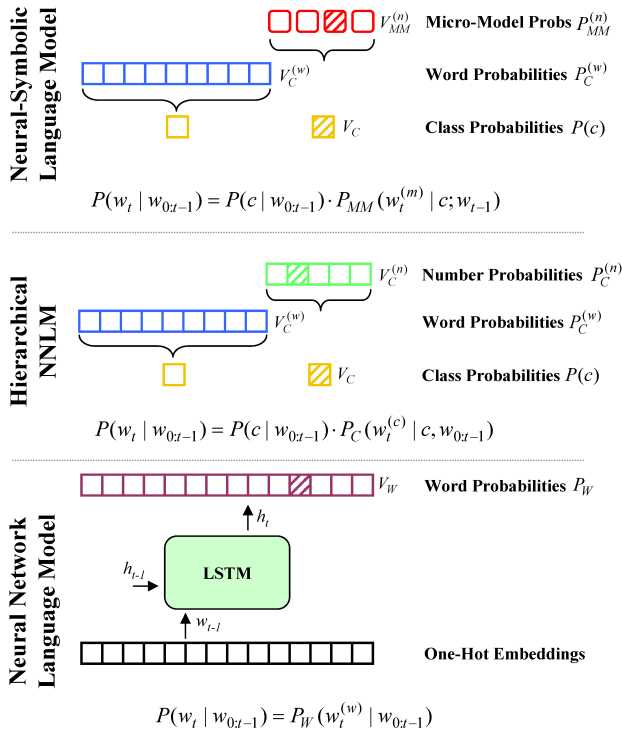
Neural-Symbolic Language Model

$V_{MM}^{(n)}$ Micro-Model Probs $P_{MM}^{(n)}$

$V_C^{(w)}$ Word Probabilities $P_C^{(w)}$

$V_C$ Class Probabilities $P(c)$

$P(w_t \mid w_{0:t-1}) = P(c \mid w_{0:t-1}) \cdot P_{MM}(w_t^{(m)} \mid c; w_{t-1})$

Hierarchical NNLM

$V_C^{(n)}$ Number Probabilities $P_C^{(n)}$

$V_C^{(w)}$ Word Probabilities $P_C^{(w)}$

$V_C$ Class Probabilities $P(c)$

$P(w_t \mid w_{0:t-1}) = P(c \mid w_{0:t-1}) \cdot P_C(w_t^{(c)} \mid c, w_{0:t-1})$

Neural Network Language Model

$V_W$ Word Probabilities $P_W$

$h_t$

$h_{t-1}$

LSTM

$w_{t-1}$

One-Hot Embeddings

$P(w_t \mid w_{0:t-1}) = P_W(w_t^{(w)} \mid w_{0:t-1})$